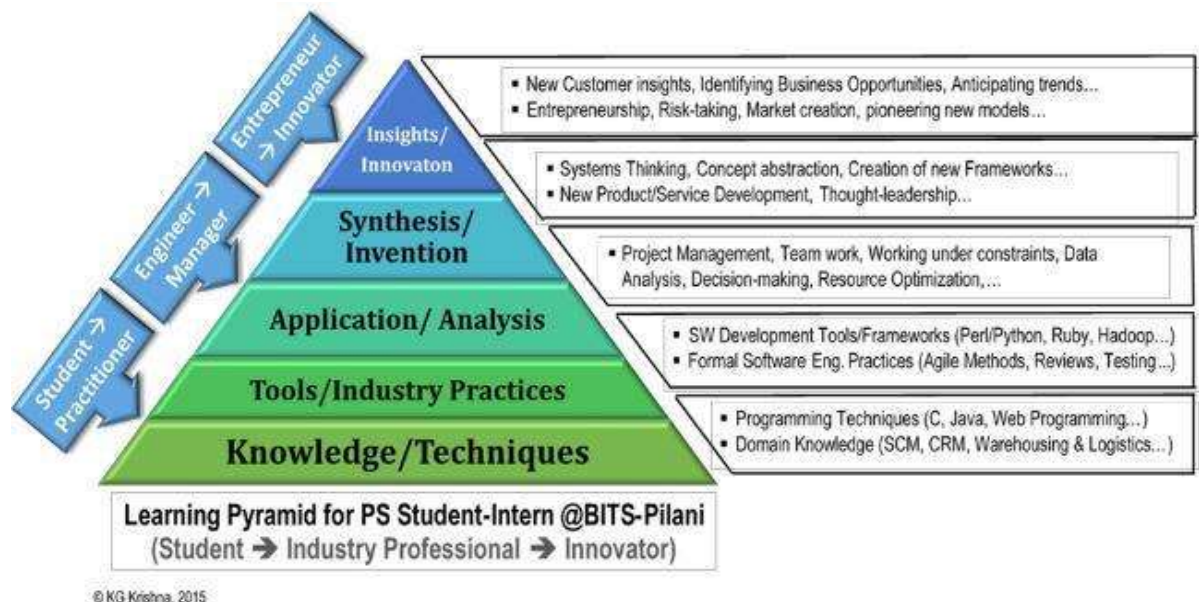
Entrepreneur → Innovator

Engineer → Manager

Student → Practitioner

Insights/ Innovaton

Synthesis/ Invention

Application/ Analysis

Tools/Industry Practices

Knowledge/Techniques

▪ New Customer insights, Identifying Business Opportunities, Anticipating trends...
▪ Entrepreneurship, Risk-taking, Market creation, pioneering new models...

▪ Systems Thinking, Concept abstraction, Creation of new Frameworks...
▪ New Product/Service Development, Thought-leadership...

▪ Project Management, Team work, Working under constraints, Data Analysis, Decision-making, Resource Optimization,...

▪ SW Development Tools/Frameworks (Perl/Python, Ruby, Hadoop...)
▪ Formal Software Eng. Practices (Agile Methods, Reviews, Testing...)

▪ Programming Techniques (C, Java, Web Programming...)
▪ Domain Knowledge (SCM, CRM, Warehousing & Logistics...)

Learning Pyramid for PS Student-Intern @BITS-Pilani
(Student → Industry Professional → Innovator)

© KG Krishna, 2015